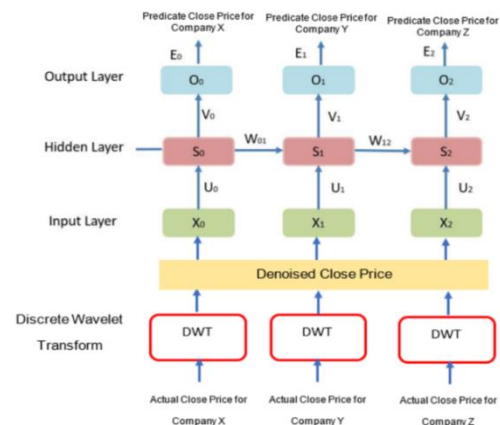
Predicate Close Price for Company X

Predicate Close Price for Company Y

Predicate Close Price for Company Z

$E_0$

$E_1$

$E_2$

Output Layer

$O_0$

$O_1$

$O_2$

$V_0$

$V_1$

$V_2$

Hidden Layer

$S_0$

$W_{01}$

$S_1$

$W_{12}$

$S_2$

$U_0$

$U_1$

$U_2$

Input Layer

$X_0$

$X_1$

$X_2$

Denoised Close Price

Discrete Wavelet Transform

DWT

DWT

DWT

Actual Close Price for Company X

Actual Close Price for Company Y

Actual Close Price for Company Z